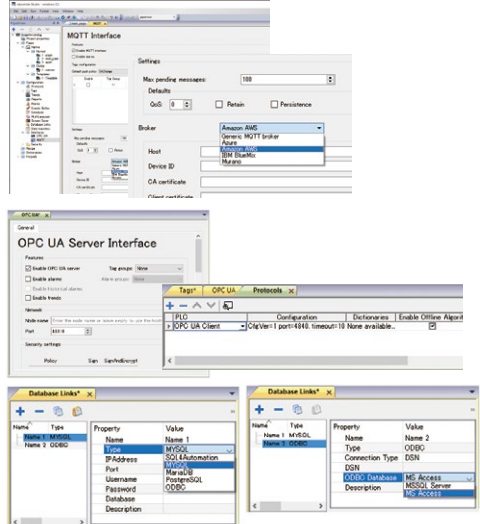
MQTT Interface

Settings

Max pending messages: 100

Defaults

QoS 0

Retain

Persistence

Broker

Amazon AWS

Generic MQTT broker
Azure
Amazon AWS
IBM BlueMix
Murano

Host

Device ID

CA certificate

Client certificate

OPC UA Server Interface

General

Features

Enable OPC UA server

Tag groups None

Enable alarms

Alarm groups None

Enable historical alarms

Enable trends

Network

Node name

Port 4840

Security settings

Policy Sign SignAndEncrypt

Tags* OPC UA Protocols

| PLC | Configuration | Dictionaries | Enable Offline Algorit |
|---|---|---|---|
| OPC UA Client | CfgVer=1 port=4840, timeout=10 | None available.. | |

Database Links*

| Name | Type |
|---|---|
| Name 1 | MYSQL |
| Name 2 | ODBC |

| Property | Value |
|---|---|
| Name | Name 1 |
| Type | MYSQL |
| IPAddress | SQL4Automation |
| Port | MYSQL |
| Username | MariaDB |
| Password | PostgreSQL |
| Database | ODBC |
| Description | |

Database Links*

| Name | Type |
|---|---|
| Name 1 | MYSQL |
| Name 2 | ODBC |

| Property | Value |
|---|---|
| Name | Name 2 |
| Type | ODBC |
| Connection Type | DSN |
| DSN | |
| ODBC Database | MS Access |
| Description | MSSQL Server |
| | MS Access |